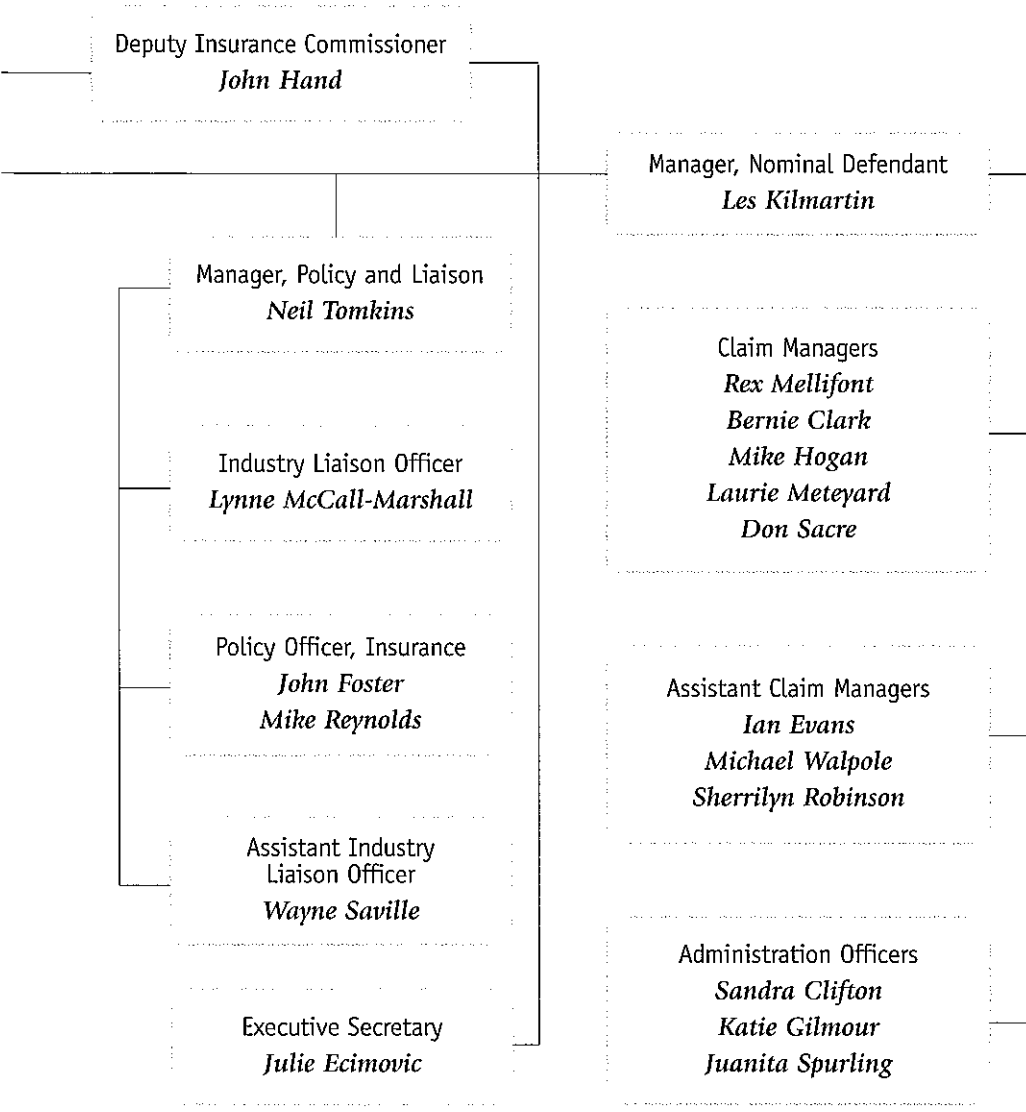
Deputy Insurance Commissioner
*John Hand*

Manager, Nominal Defendant
*Les Kilmartin*

Manager, Policy and Liaison
*Neil Tomkins*

Industry Liaison Officer
*Lynne McCall-Marshall*

Policy Officer, Insurance
*John Foster*
*Mike Reynolds*

Assistant Industry Liaison Officer
*Wayne Saville*

Executive Secretary
*Julie Ecimovic*

Claim Managers
*Rex Mellifont*
*Bernie Clark*
*Mike Hogan*
*Laurie Meteyard*
*Don Sacre*

Assistant Claim Managers
*Ian Evans*
*Michael Walpole*
*Sherrilyn Robinson*

Administration Officers
*Sandra Clifton*
*Katie Gilmour*
*Juanita Spurling*